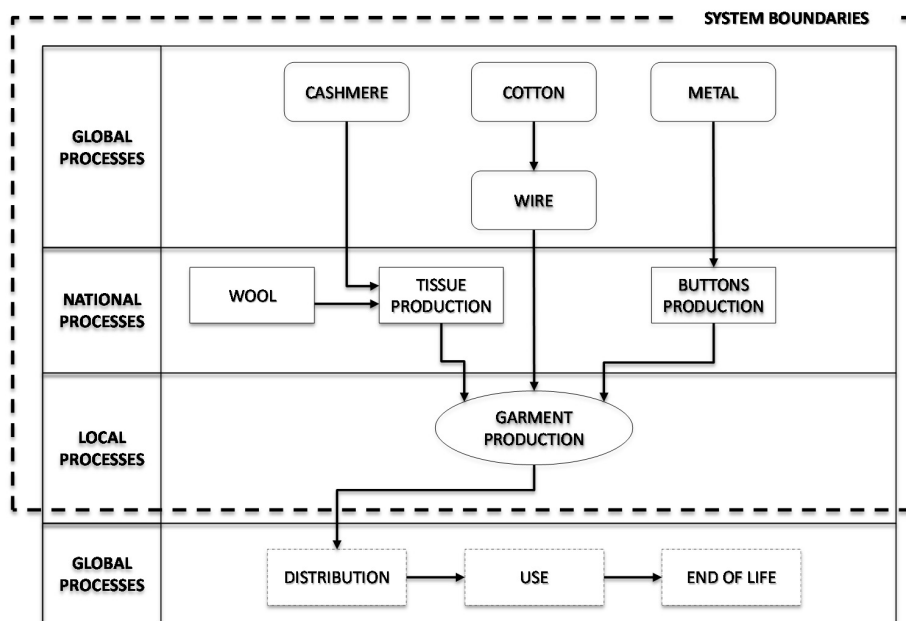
SYSTEM BOUNDARIES

GLOBAL PROCESSES

CASHMERE

COTTON

METAL

WIRE

NATIONAL PROCESSES

WOOL

TISSUE PRODUCTION

BUTTONS PRODUCTION

LOCAL PROCESSES

GARMENT PRODUCTION

GLOBAL PROCESSES

DISTRIBUTION

USE

END OF LIFE